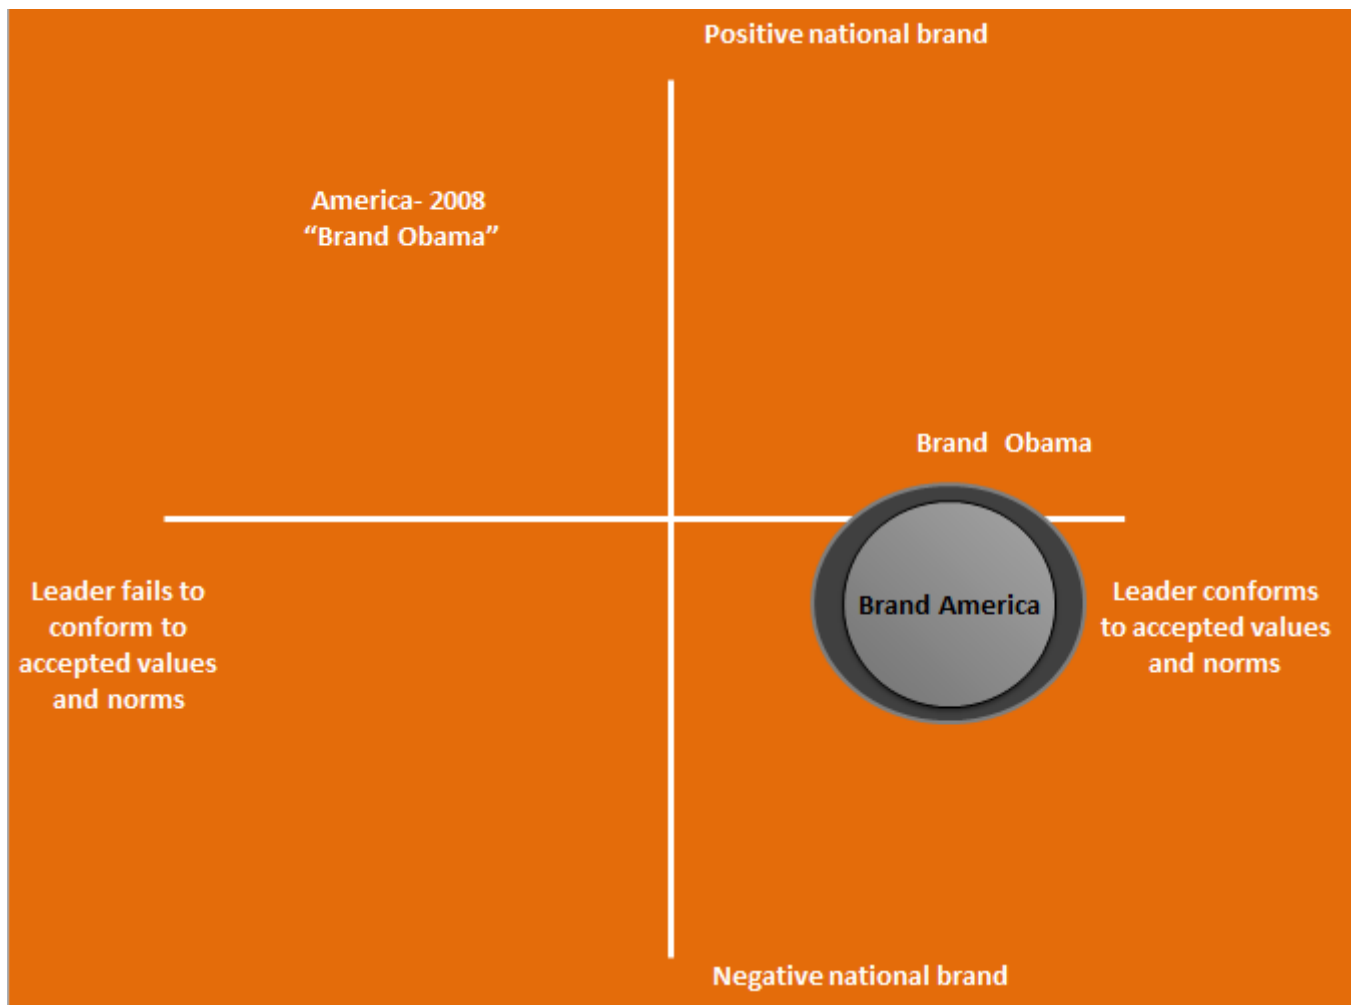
Positive national brand

America- 2008
“Brand Obama”

Brand Obama

Leader fails to conform to accepted values and norms

Brand America

Leader conforms to accepted values and norms

Negative national brand